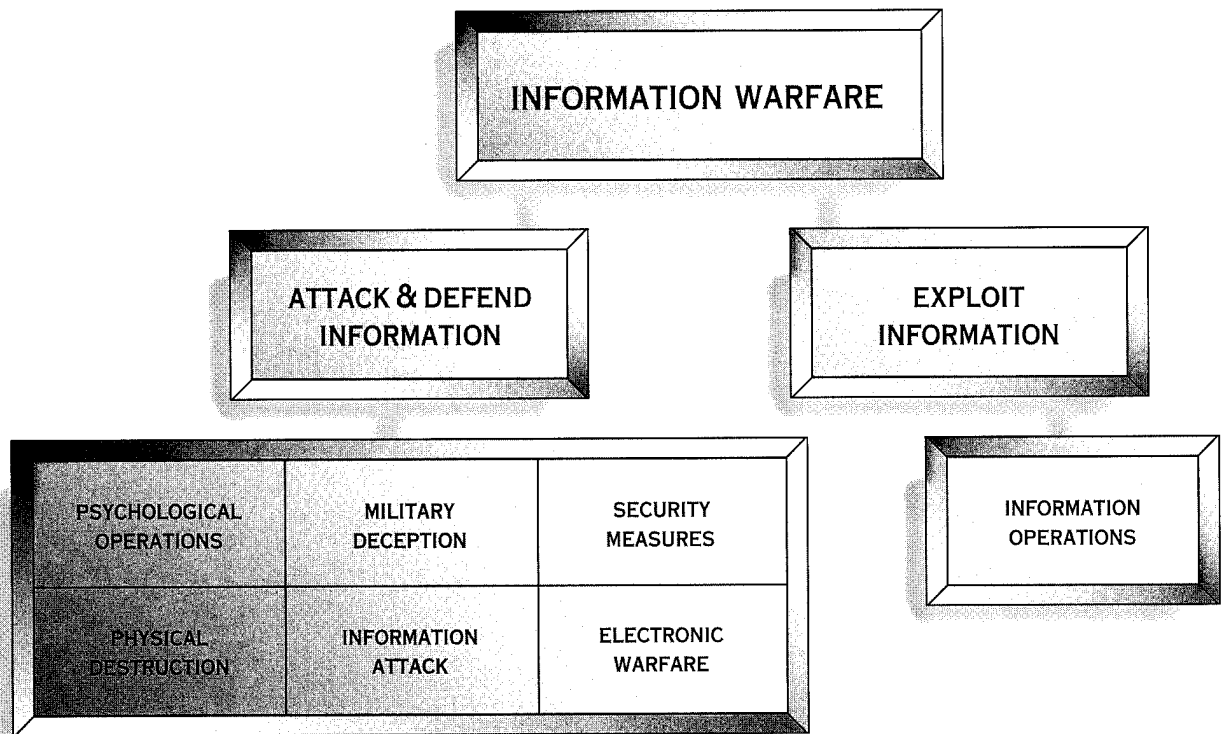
INFORMATION WARFARE

ATTACK & DEFEND INFORMATION

EXPLOIT INFORMATION

| PSYCHOLOGICAL OPERATIONS | MILITARY DECEPTION | SECURITY MEASURES |
|---|---|---|
| PHYSICAL DESTRUCTION | INFORMATION ATTACK | ELECTRONIC WARFARE |

INFORMATION OPERATIONS